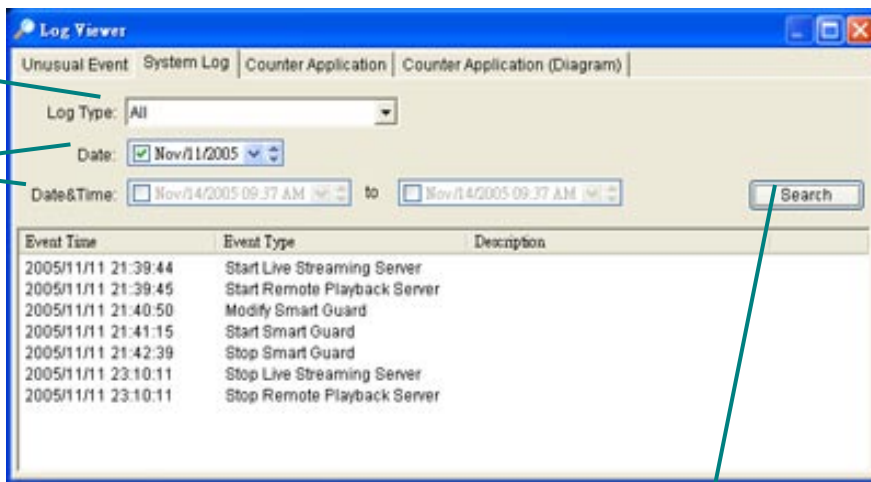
Log Viewer

Unusual Event | System Log | Counter Application | Counter Application (Diagram)

Log Type: All

Date: Nov/11/2005

Date&Time: Nov/14/2005 09:37 AM to Nov/14/2005 09:37 AM

Search

| Event Time | Event Type | Description |
|---|---|---|
| 2005/11/11 21:39:44 | Start Live Streaming Server | |
| 2005/11/11 21:39:45 | Start Remote Playback Server | |
| 2005/11/11 21:40:50 | Modify Smart Guard | |
| 2005/11/11 21:41:15 | Start Smart Guard | |
| 2005/11/11 21:42:39 | Stop Smart Guard | |
| 2005/11/11 23:10:11 | Stop Live Streaming Server | |
| 2005/11/11 23:10:11 | Stop Remote Playback Server | |